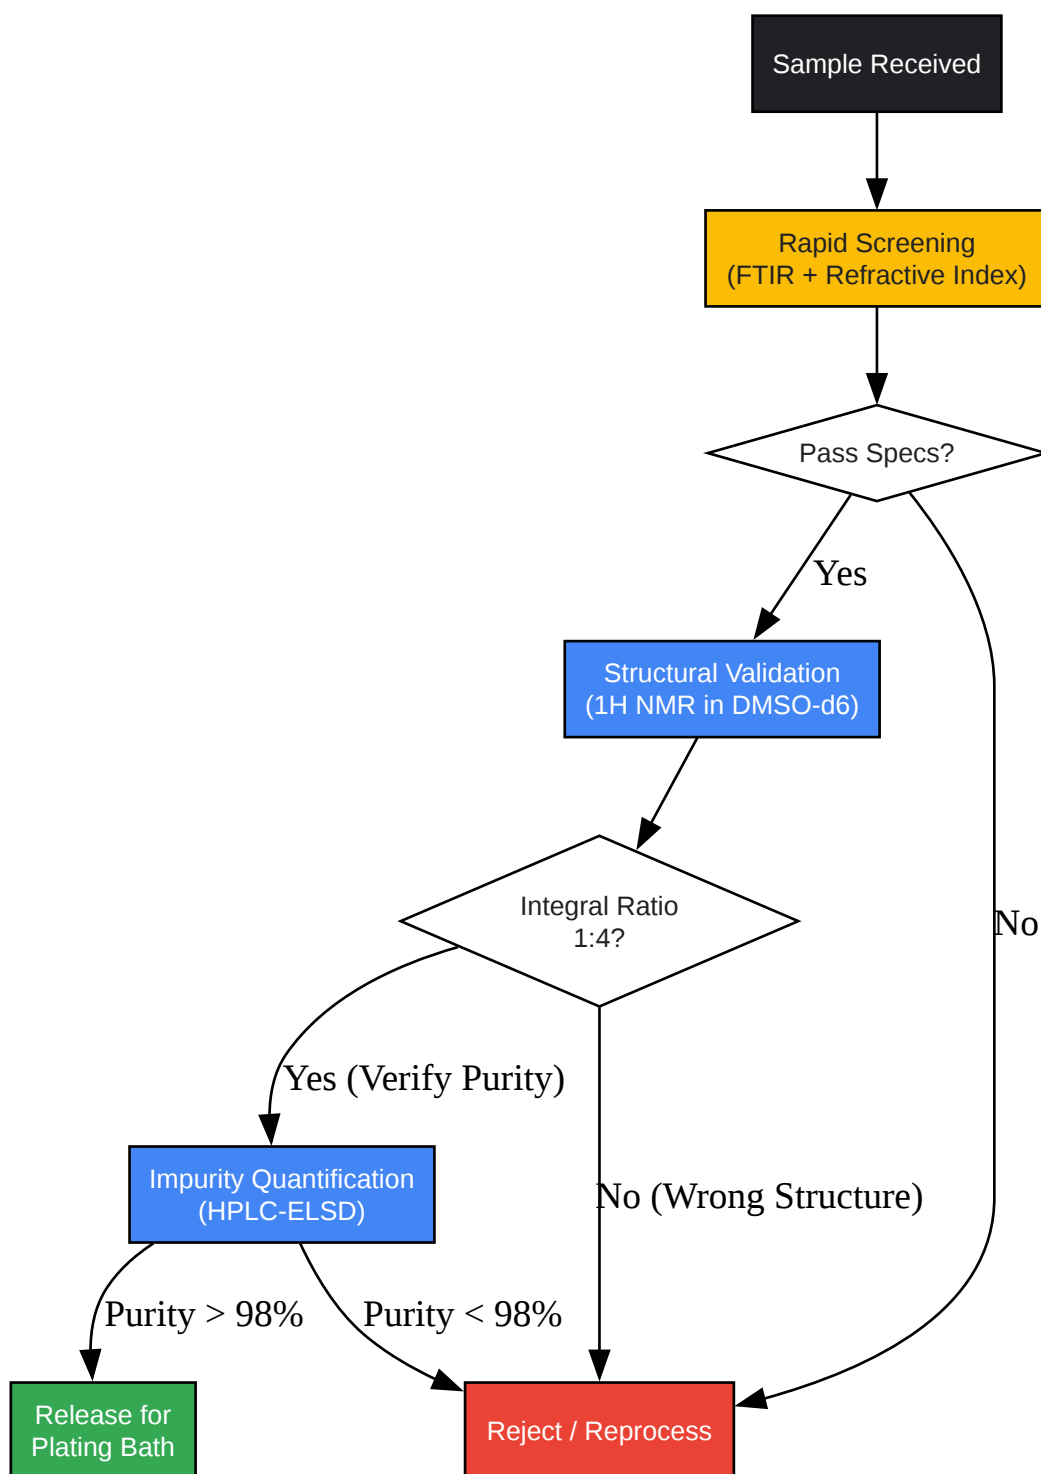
Sample Received

Rapid Screening
(FTIR + Refractive Index)

Pass Specs?

Yes

No

Structural Validation
(1H NMR in DMSO-d6)

Integral Ratio
1:4?

Yes (Verify Purity)

No (Wrong Structure)

Impurity Quantification
(HPLC-ELSD)

Purity > 98%

Purity < 98%

Release for
Plating Bath

Reject / Reprocess